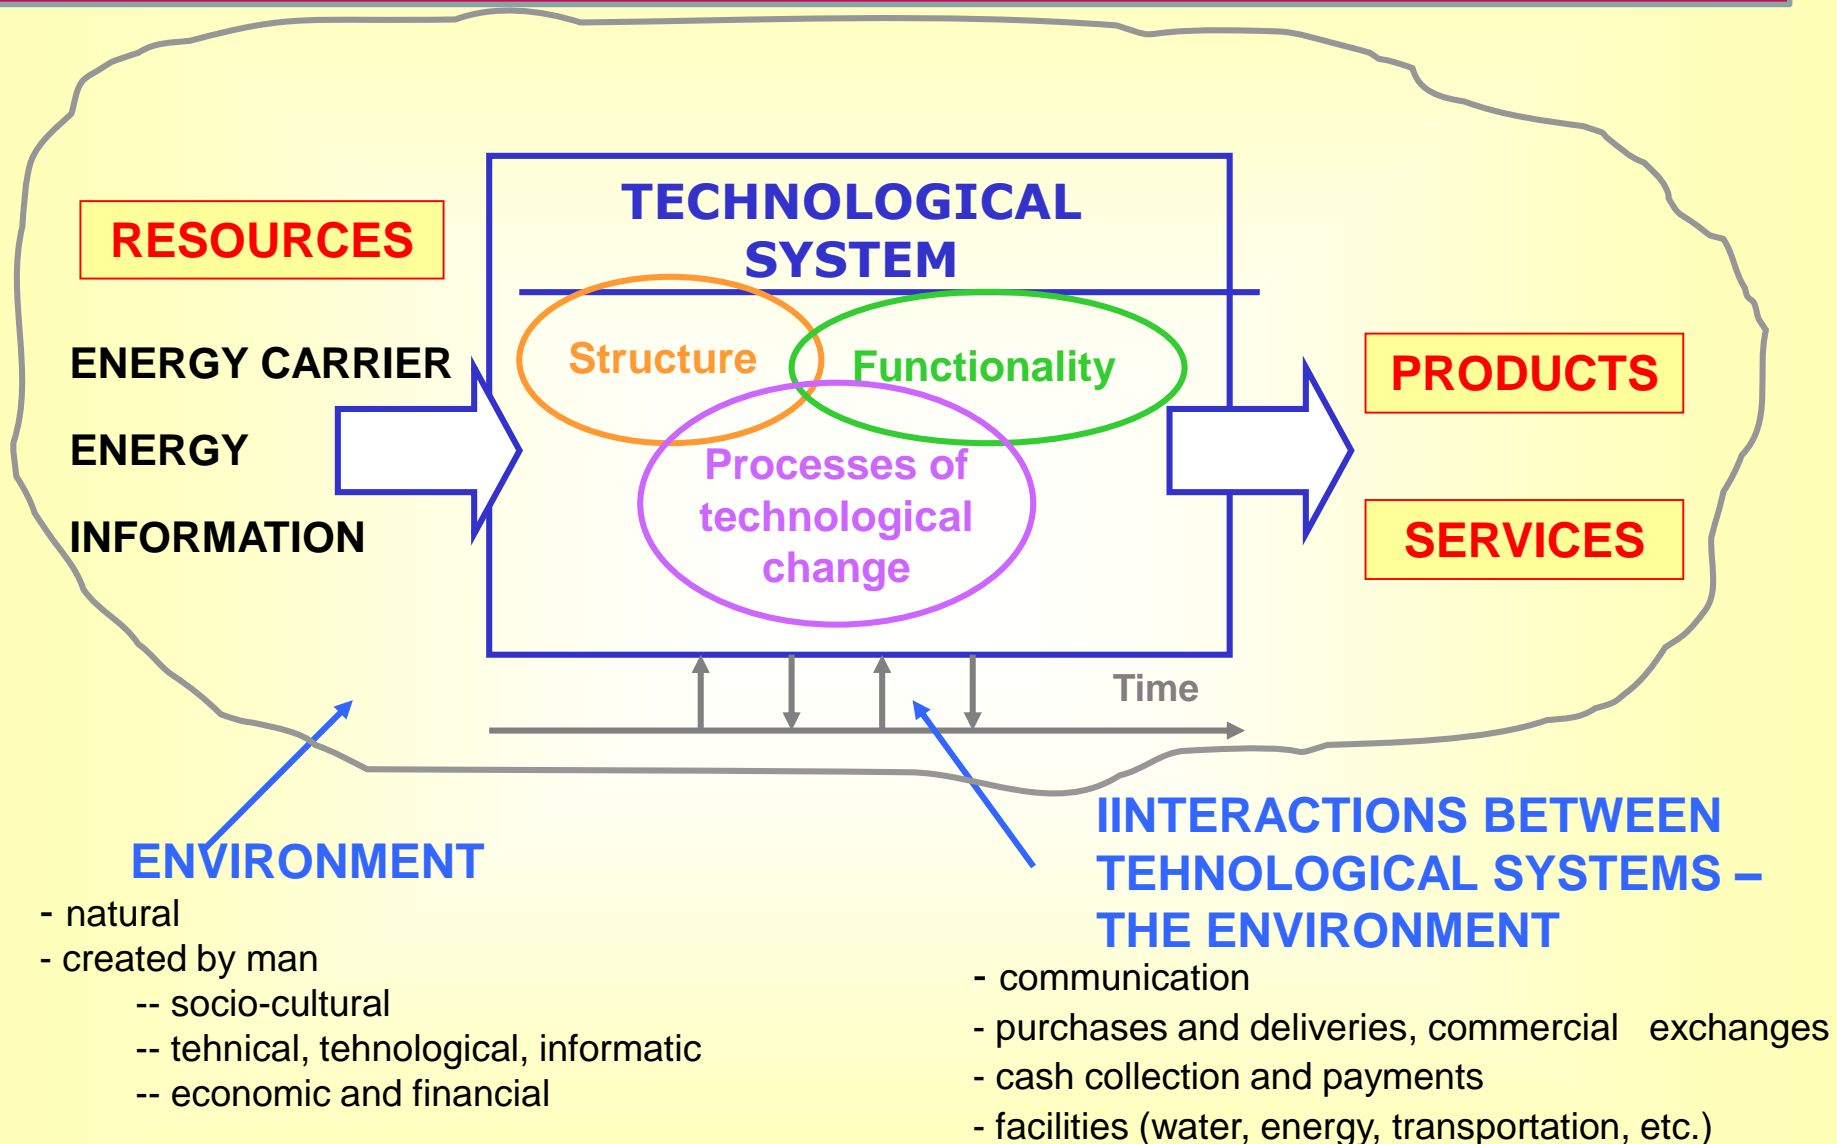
RESOURCES

ENERGY CARRIER

ENERGY

INFORMATION

TECHNOLOGICAL SYSTEM

Structure

Functionality

Processes of technological change

PRODUCTS

SERVICES

Time

ENVIRONMENT
- natural
- created by man
-- socio-cultural
-- tehnical, tehnological, informatic
-- economic and financial

IINTERACTIONS BETWEEN TEHNOLOGICAL SYSTEMS – THE ENVIRONMENT
- communication
- purchases and deliveries, commercial exchanges
- cash collection and payments
- facilities (water, energy, transportation, etc.)